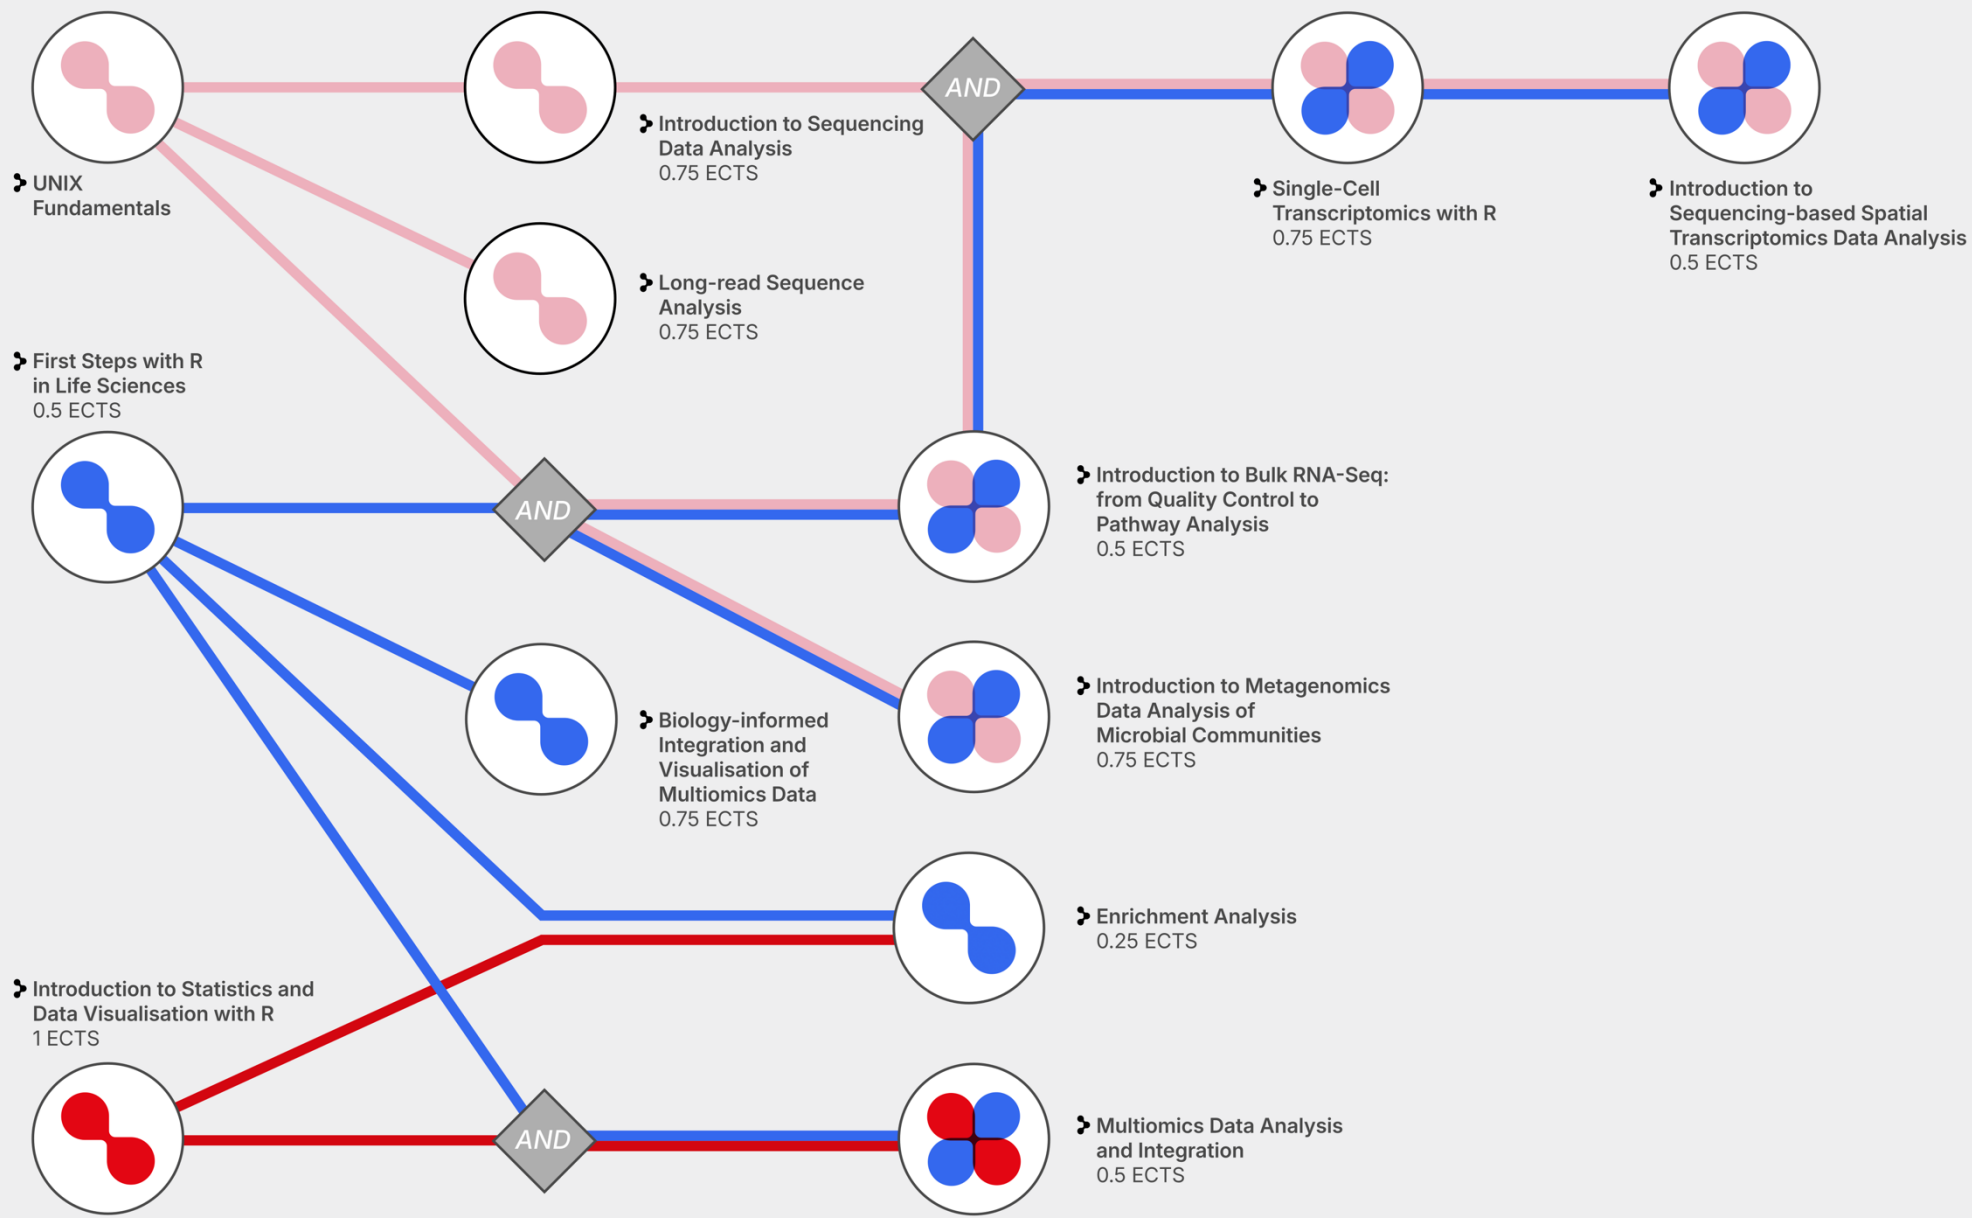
UNIX Fundamentals

Introduction to Sequencing Data Analysis
0.75 ECTS

AND

Single-Cell Transcriptomics with R
0.75 ECTS

Introduction to Sequencing-based Spatial Transcriptomics Data Analysis
0.5 ECTS

Long-read Sequence Analysis
0.75 ECTS

First Steps with R in Life Sciences
0.5 ECTS

AND

Introduction to Bulk RNA-Seq: from Quality Control to Pathway Analysis
0.5 ECTS

Biology-informed Integration and Visualisation of Multiomics Data
0.75 ECTS

Introduction to Metagenomics Data Analysis of Microbial Communities
0.75 ECTS

Enrichment Analysis
0.25 ECTS

Introduction to Statistics and Data Visualisation with R
1 ECTS

AND

Multiomics Data Analysis and Integration
0.5 ECTS